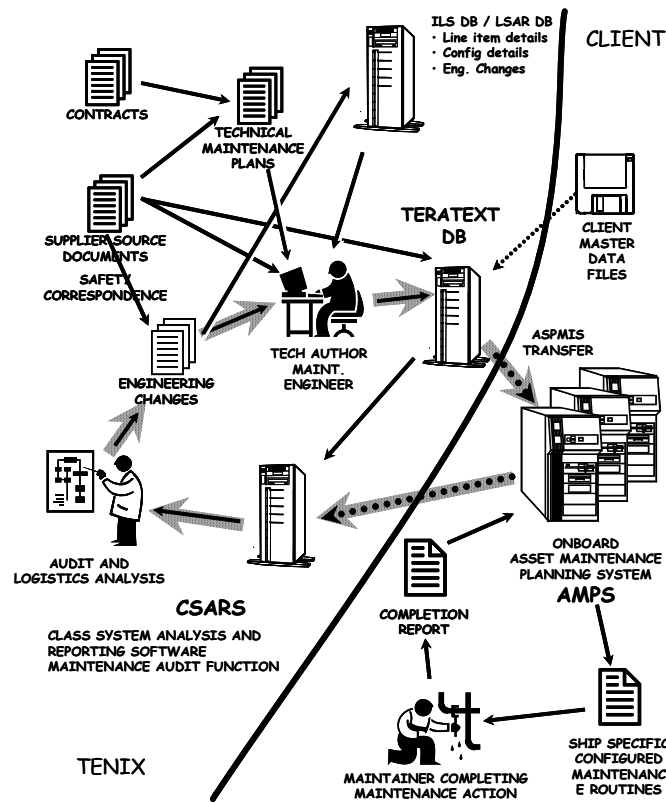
ILS DB / LSAR DB
• Line item details
• Config details
• Eng. Changes

CLIENT

CONTRACTS

TECHNICAL MAINTENANCE PLANS

SUPPLIER SOURCE DOCUMENTS

SAFETY CORRESPONDENCE

TERATEXT DB

CLIENT MASTER DATA FILES

TECH AUTHOR MAINT. ENGINEER

ENGINEERING CHANGES

ASPMIS TRANSFER

AUDIT AND LOGISTICS ANALYSIS

ONBOARD ASSET MAINTENANCE PLANNING SYSTEM
AMPS

CSARS

CLASS SYSTEM ANALYSIS AND REPORTING SOFTWARE MAINTENANCE AUDIT FUNCTION

COMPLETION REPORT

TENIX

MAINTAINER COMPLETING MAINTENANCE ACTION

SHIP SPECIFIC CONFIGURED MAINTENANC E ROUTINES